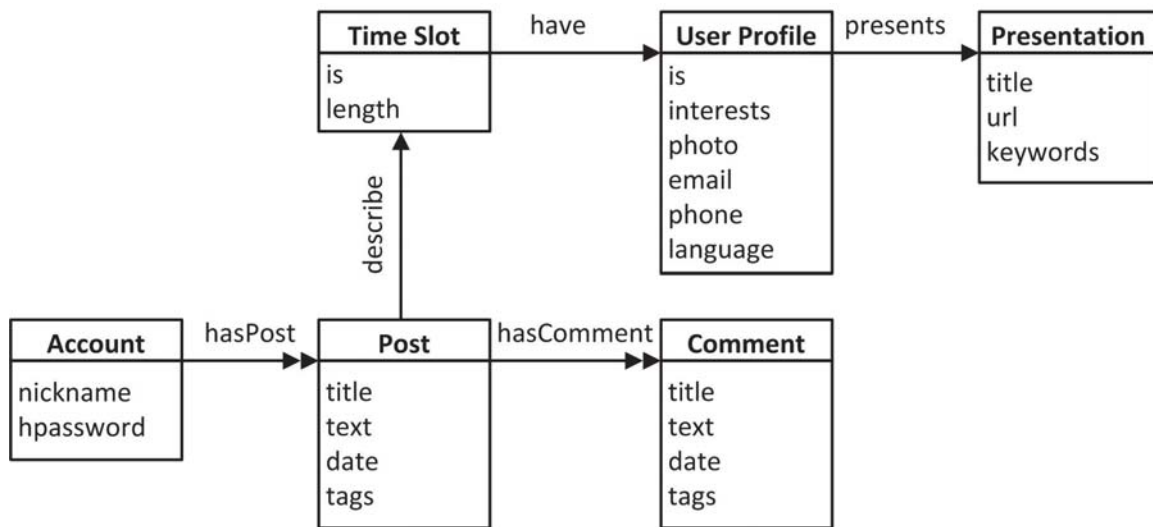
Time Slot
is
length

have

User Profile
is
interests
photo
email
phone
language

presents

Presentation
title
url
keywords

describe

Account
nickname
hpassword

hasPost

Post
title
text
date
tags

hasComment

Comment
title
text
date
tags